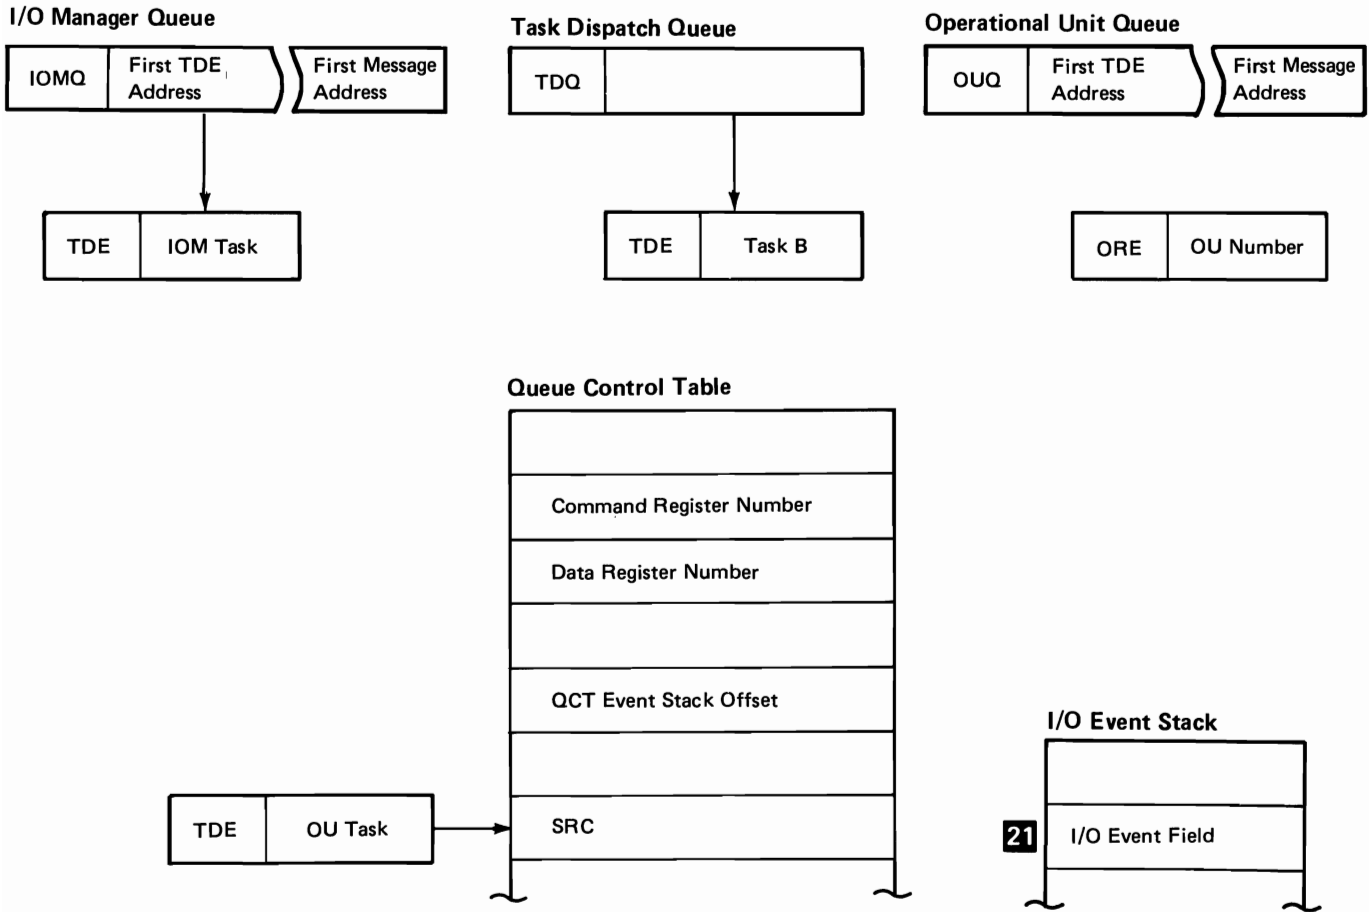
I/O Manager Queue

| IOMQ | First TDE Address | First Message Address |
|---|---|---|

| TDE | IOM Task |
|---|---|

Task Dispatch Queue

| TDQ | |
|---|---|

| TDE | Task B |
|---|---|

Operational Unit Queue

| OUQ | First TDE Address | First Message Address |
|---|---|---|

| ORE | OU Number |
|---|---|

Queue Control Table

| |
|---|
| Command Register Number |
| Data Register Number |
| |
| QCT Event Stack Offset |
| |
| SRC |

| TDE | OU Task |
|---|---|

I/O Event Stack

| |
|---|
| I/O Event Field |

21